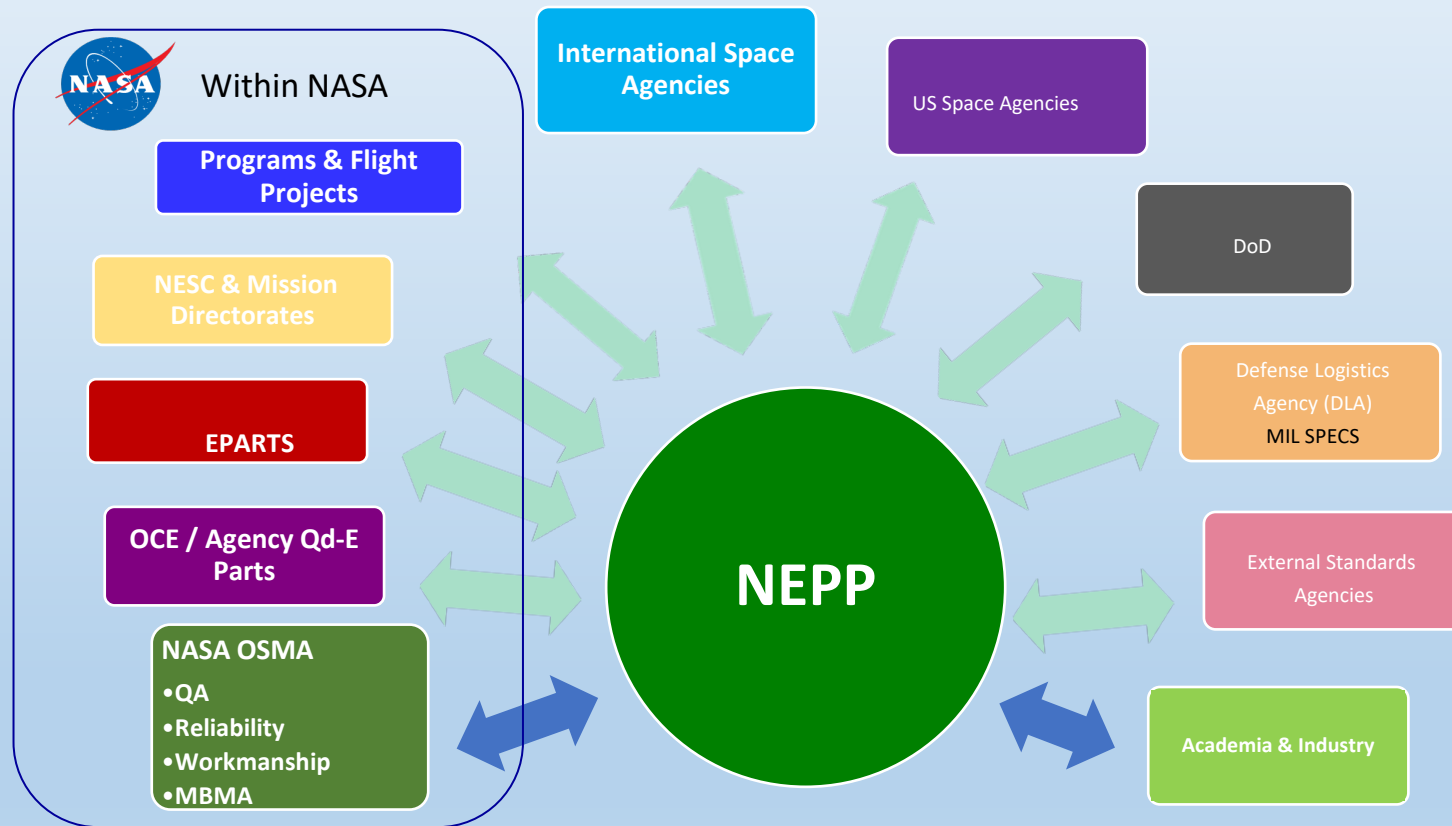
NASA

Within NASA

Programs & Flight Projects

NESC & Mission Directorates

EPARTS

OCE / Agency Qd-E Parts

NASA OSMA
•QA
•Reliability
•Workmanship
•MBMA

International Space Agencies

US Space Agencies

DoD

Defense Logistics Agency (DLA)
MIL SPECS

External Standards Agencies

Academia & Industry

NEPP